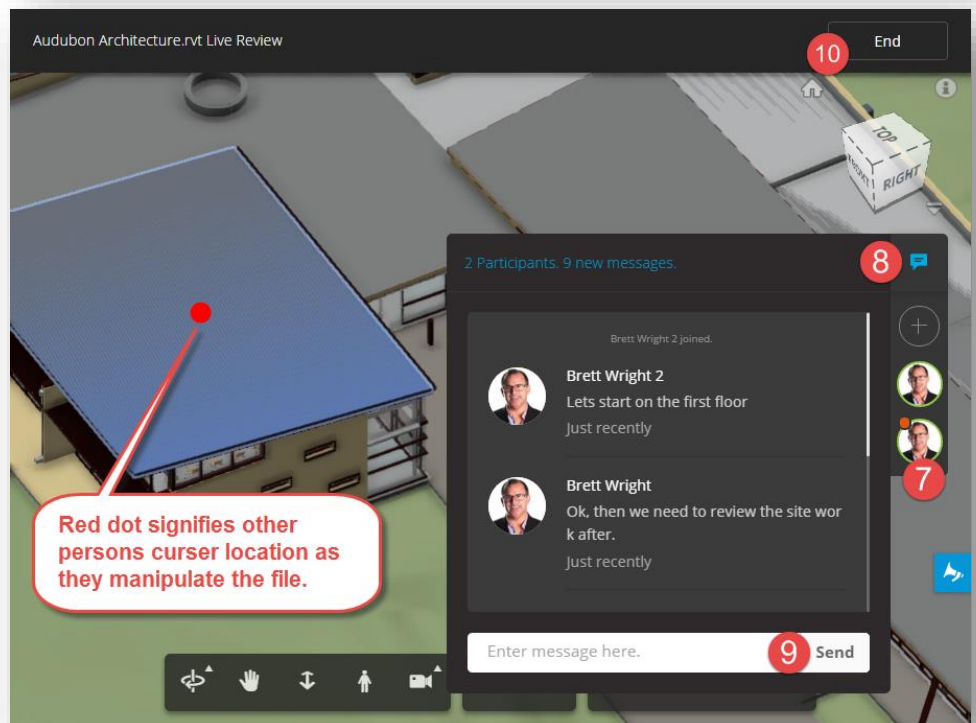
Audubon Architecture.rvt Live Review

End

10

TOP

FRONT

RIGHT

2 Participants. 9 new messages.

8

Brett Wright 2 joined.

Brett Wright 2
Lets start on the first floor
Just recently

Brett Wright
Ok, then we need to review the site wor k after.
Just recently

7

Red dot signifies other persons curser location as they manipulate the file.

Enter message here.

9

Send